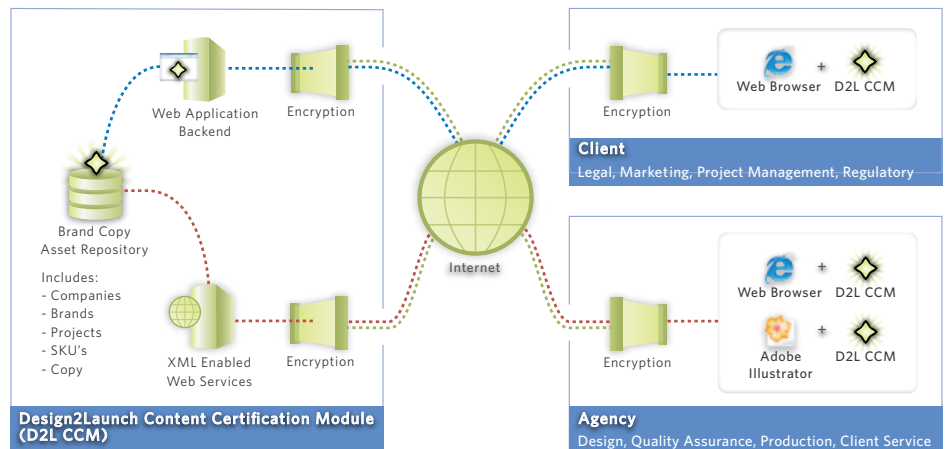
Web Application Backend

Encryption

Brand Copy Asset Repository

Includes:
- Companies
- Brands
- Projects
- SKU's
- Copy

XML Enabled Web Services

Encryption

Design2Launch Content Certification Module (D2L CCM)

Internet

Encryption

Web Browser + D2L CCM

Client
Legal, Marketing, Project Management, Regulatory

Encryption

Web Browser + D2L CCM

Adobe Illustrator + D2L CCM

Agency
Design, Quality Assurance, Production, Client Service